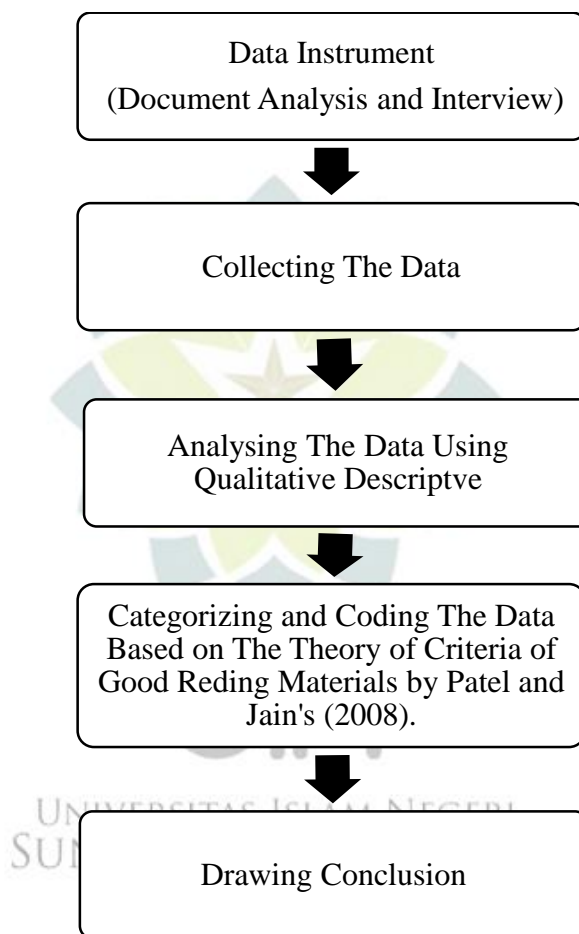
Data Instrument
(Document Analysis and Interview)

Collecting The Data

Analysing The Data Using Qualitative Descriptve

Categorizing and Coding The Data Based on The Theory of Criteria of Good Reding Materials by Patel and Jain's (2008).

UNIVERSITAS ISLAM NEGERI
SU

Drawing Conclusion